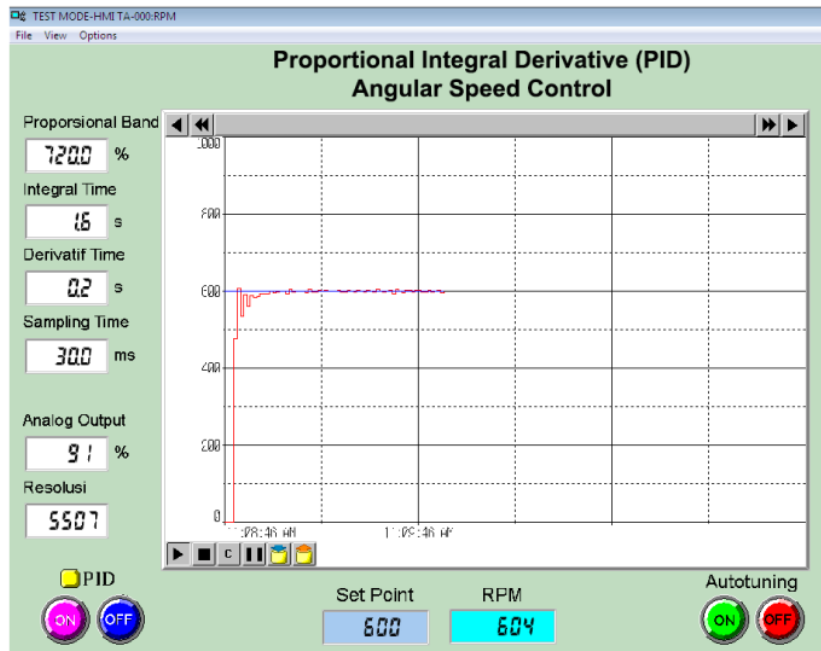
TEST MODE-HMI TA-000:RPM
File View Options

Proportional Integral Derivative (PID)
Angular Speed Control

Proporsional Band
720.0 %
Integral Time
1.6 s
Derivatif Time
0.2 s
Sampling Time
30.0 ms

Analog Output
9 1 %
Resolusi
5507

1000
800
600
400
200
0
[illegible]:08:46 AM
11:09:46 AM

C

PID
ON
OFF

Set Point
600
RPM
604

Autotuning
ON
OFF